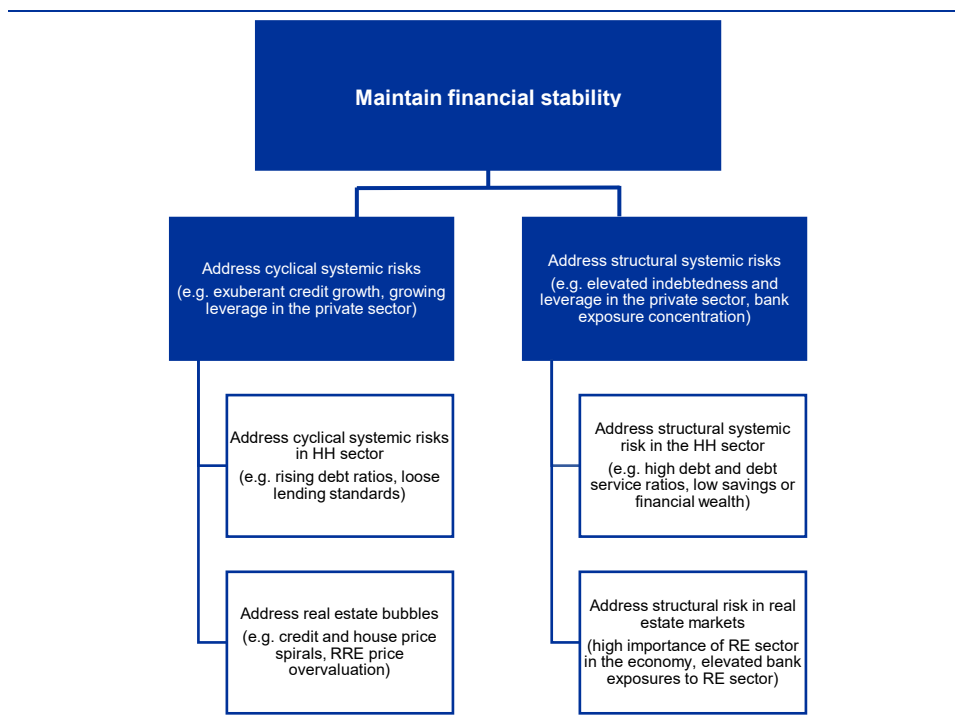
Maintain financial stability

Address cyclical systemic risks
(e.g. exuberant credit growth, growing leverage in the private sector)

Address cyclical systemic risks in HH sector
(e.g. rising debt ratios, loose lending standards)

Address real estate bubbles
(e.g. credit and house price spirals, RRE price overvaluation)

Address structural systemic risks
(e.g. elevated indebtedness and leverage in the private sector, bank exposure concentration)

Address structural systemic risk in the HH sector
(e.g. high debt and debt service ratios, low savings or financial wealth)

Address structural risk in real estate markets
(high importance of RE sector in the economy, elevated bank exposures to RE sector)